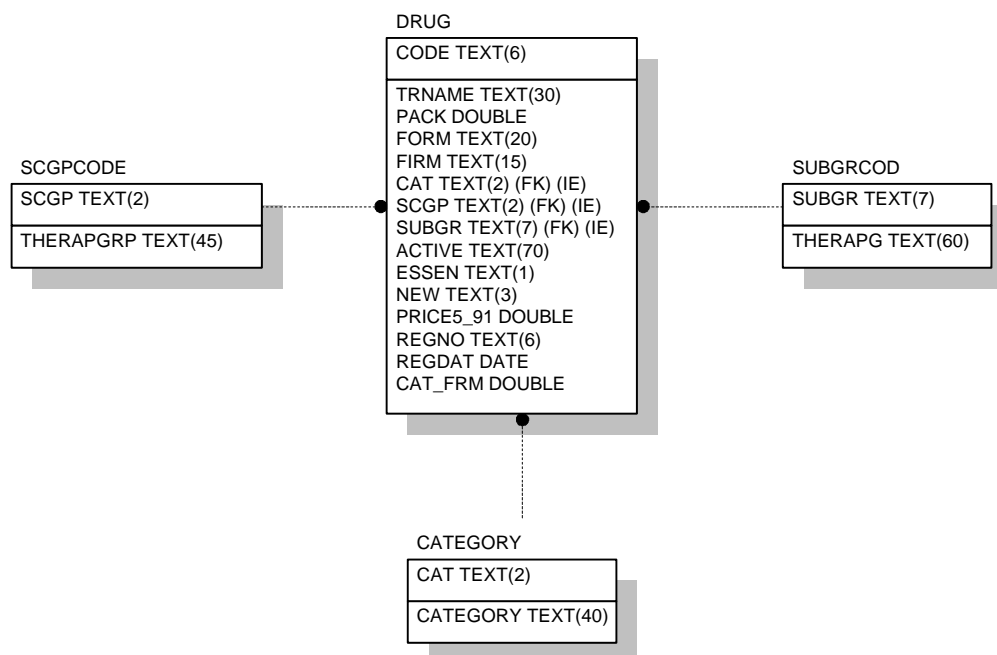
DRUG

CODE TEXT(6)

TRNAME TEXT(30)
PACK DOUBLE
FORM TEXT(20)
FIRM TEXT(15)
CAT TEXT(2) (FK) (IE)
SCGP TEXT(2) (FK) (IE)
SUBGR TEXT(7) (FK) (IE)
ACTIVE TEXT(70)
ESSEN TEXT(1)
NEW TEXT(3)
PRICE5_91 DOUBLE
REGNO TEXT(6)
REGDAT DATE
CAT_FRM DOUBLE

SCGPCODE

SCGP TEXT(2)

THERAPGRP TEXT(45)

SUBGRCOD

SUBGR TEXT(7)

THERAPG TEXT(60)

CATEGORY

CAT TEXT(2)

CATEGORY TEXT(40)